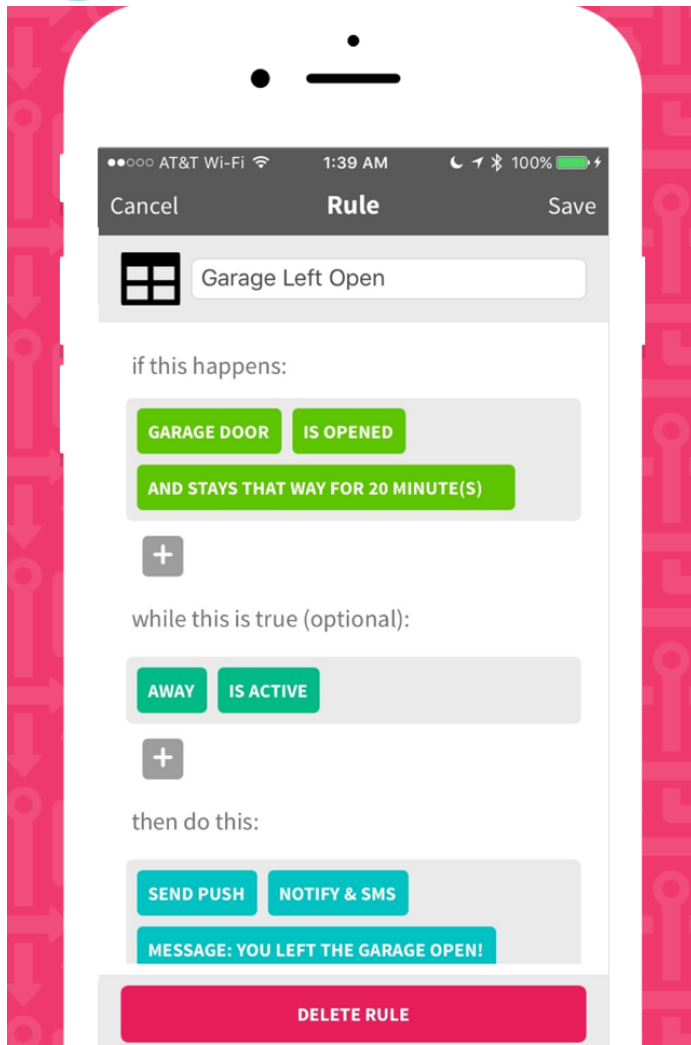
●●○○○ AT&T Wi-Fi 1:39 AM 100%

Cancel Rule Save

Garage Left Open

if this happens:

GARAGE DOOR IS OPENED

AND STAYS THAT WAY FOR 20 MINUTE(S)

+

while this is true (optional):

AWAY IS ACTIVE

+

then do this:

SEND PUSH NOTIFY & SMS

MESSAGE: YOU LEFT THE GARAGE OPEN!

DELETE RULE